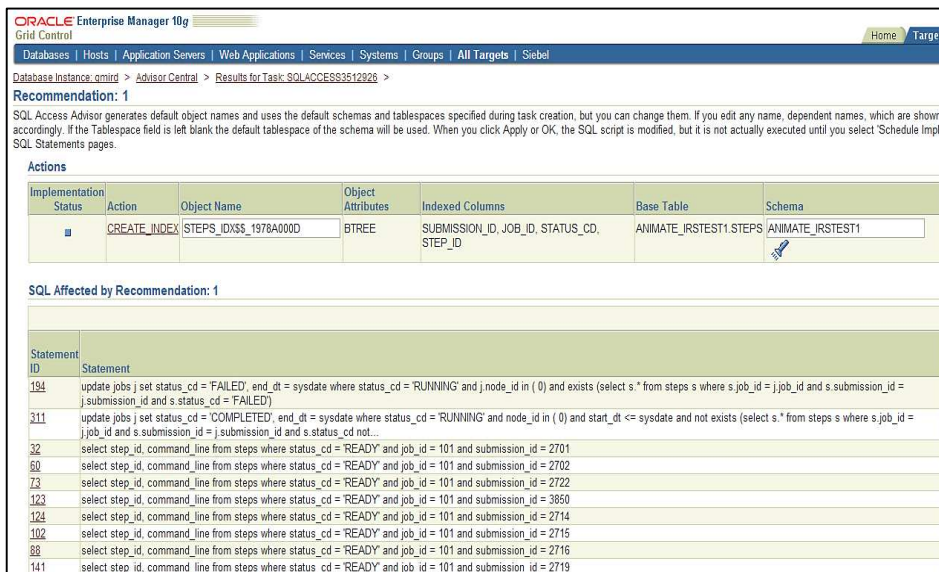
ORACLE Enterprise Manager 10g
Grid Control

Home Targe

Databases | Hosts | Application Servers | Web Applications | Services | Systems | Groups | All Targets | Siebel

Database Instance: gmird > Advisor Central > Results for Task: SQLACCESS3512926 >

Recommendation: 1

SQL Access Advisor generates default object names and uses the default schemas and tablespaces specified during task creation, but you can change them. If you edit any name, dependent names, which are shown accordingly. If the Tablespace field is left blank the default tablespace of the schema will be used. When you click Apply or OK, the SQL script is modified, but it is not actually executed until you select 'Schedule Impl SQL Statements pages.

Actions

| Implementation Status | Action | Object Name | Object Attributes | Indexed Columns | Base Table | Schema |
|---|---|---|---|---|---|---|
| | CREATE_INDEX | STEPS_IDX$$_1978A000D | BTREE | SUBMISSION_ID, JOB_ID, STATUS_CD, STEP_ID | ANIMATE_IRSTEST1.STEPS | ANIMATE_IRSTEST1 |

SQL Affected by Recommendation: 1

| Statement ID | Statement |
|---|---|
| 194 | update jobs j set status_cd = 'FAILED', end_dt = sysdate where status_cd = 'RUNNING' and j.node_id in ( 0) and exists (select s.* from steps s where s.job_id = j.job_id and s.submission_id = j.submission_id and s.status_cd = 'FAILED') |
| 311 | update jobs j set status_cd = 'COMPLETED', end_dt = sysdate where status_cd = 'RUNNING' and node_id in ( 0) and start_dt <= sysdate and not exists (select s.* from steps s where s.job_id = j.job_id and s.submission_id = j.submission_id and s.status_cd not... |
| 32 | select step_id, command_line from steps where status_cd = 'READY' and job_id = 101 and submission_id = 2701 |
| 60 | select step_id, command_line from steps where status_cd = 'READY' and job_id = 101 and submission_id = 2702 |
| 73 | select step_id, command_line from steps where status_cd = 'READY' and job_id = 101 and submission_id = 2722 |
| 123 | select step_id, command_line from steps where status_cd = 'READY' and job_id = 101 and submission_id = 3850 |
| 124 | select step_id, command_line from steps where status_cd = 'READY' and job_id = 101 and submission_id = 2714 |
| 102 | select step_id, command_line from steps where status_cd = 'READY' and job_id = 101 and submission_id = 2715 |
| 88 | select step_id, command_line from steps where status_cd = 'READY' and job_id = 101 and submission_id = 2716 |
| 141 | select step_id, command_line from steps where status_cd = 'READY' and job_id = 101 and submission_id = 2719 |